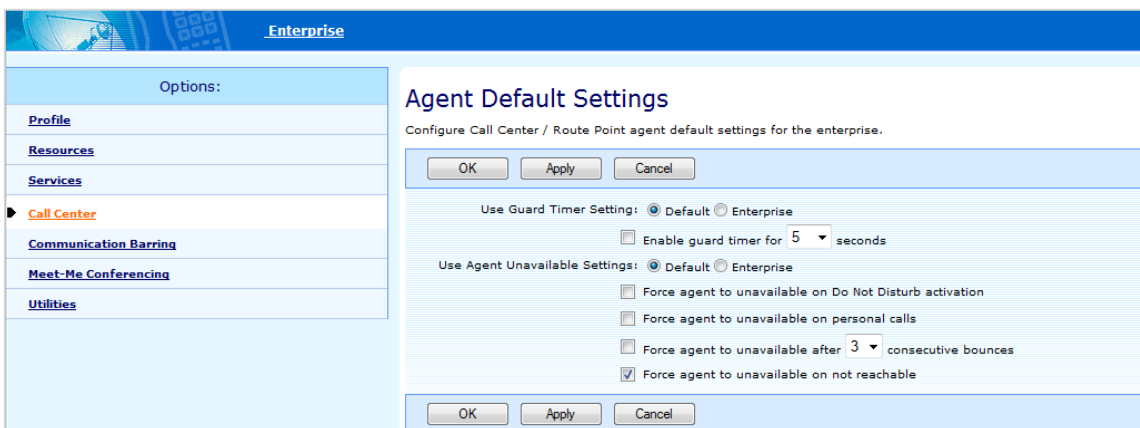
Enterprise

Options:

Profile

Resources

Services

Call Center

Communication Barring

Meet-Me Conferencing

Utilities

Agent Default Settings

Configure Call Center / Route Point agent default settings for the enterprise.

OK Apply Cancel

Use Guard Timer Setting: Default Enterprise

Enable guard timer for 5 seconds

Use Agent Unavailable Settings: Default Enterprise

Force agent to unavailable on Do Not Disturb activation

Force agent to unavailable on personal calls

Force agent to unavailable after 3 consecutive bounces

Force agent to unavailable on not reachable

OK Apply Cancel